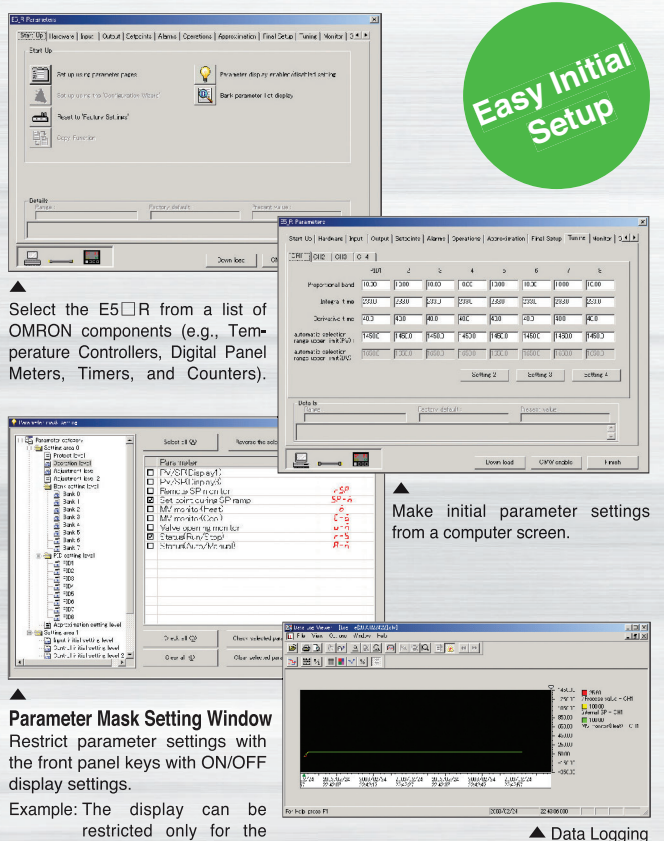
E5_R Parameters

Start Up | Hardware | Input | Output | Setpoints | Alarms | Operations | Approximation | Final Setup | Tuning | Monitor

Start Up

Set up using parameter pages

Parameter display enable/disabled setting

Setup using the "Configuration Wizard"

Bank parameter list display

Reset to "Factory Settings"

Copy Function

Details

Range

Factory default

Present value

Down load

Easy Initial Setup

Select the E5□R from a list of OMRON components (e.g., Temperature Controllers, Digital Panel Meters, Timers, and Counters).

E5_R Parameters

Start Up | Hardware | Input | Output | Setpoints | Alarms | Operations | Approximation | Final Setup | Tuning | Monitor

CH1 | CH2 | CH3 | CH4

| | PID1 | 2 | 3 | 4 | 5 | 6 | 7 | 8 |
|---|---|---|---|---|---|---|---|---|
| Proportional band | 10.00 | 10.00 | 10.00 | 10.00 | 10.00 | 10.00 | 10.00 | 10.00 |
| Integral time | 233.0 | 233.0 | 233.0 | 233.0 | 233.0 | 233.0 | 233.0 | 233.0 |
| Derivative time | 40.0 | 40.0 | 40.0 | 40.0 | 40.0 | 40.0 | 40.0 | 40.0 |
| automatic selection range upper limit(PID) | 1450.0 | 1450.0 | 1450.0 | 1450.0 | 1450.0 | 1450.0 | 1450.0 | 1450.0 |
| automatic selection range upper limit(PID) | 1000.0 | 1000.0 | 1000.0 | 1000.0 | 1000.0 | 1000.0 | 1000.0 | 1000.0 |

Setting 2 Setting 3 Setting 4

Details

Range

Factory default

Present value

Down load CMW enable Finish

Make initial parameter settings from a computer screen.

Parameter mask setting

Parameter category
Setting area 0
Protect level
Operation level
Adjustment level
Adjustment level 2
Bank setting level
Bank 0
Bank 1
Bank 2
Bank 3
Bank 4
Bank 5
Bank 6
Bank 7
PID setting level
PID1
PID2
PID3
PID4
PID5
PID6
PID7
PID8
Approximation setting level
Setting area 1
Input initial setting level
Control initial setting level
Control initial setting level 2

Select all
Reverse the sele

Parameter
PV/SP(Display1)
PV/SP(Display2)
Remote SP monitor
Set point during SP ramp
MV monitor(Heat)
MV monitor(Cool)
Valve opening monitor
Status(Run/Stop)
Status(Auto/Manual)

r-SP
SP-A
o
C-o
v-m
r-S
A-m

Check all
Clear selected par
Clear all
Clear selected par

Parameter Mask Setting Window

Restrict parameter settings with the front panel keys with ON/OFF display settings.

Example: The display can be restricted only for the

Data Logging Viewer
File View Control Window Help

Process value - CH1
Internal SP - CH1
Manipulated Variable - CH1

For Help press F1

Data Logging